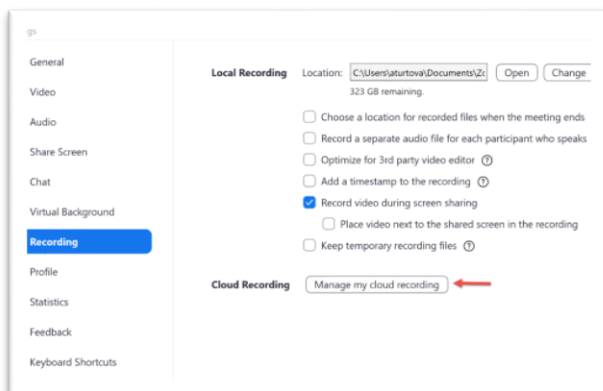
gs

General
Video
Audio
Share Screen
Chat
Virtual Background
Recording
Profile
Statistics
Feedback
Keyboard Shortcuts

Local Recording Location: C:\Users\aturtova\Documents\Zc Open Change
323 GB remaining.

Choose a location for recorded files when the meeting ends
Record a separate audio file for each participant who speaks
Optimize for 3rd party video editor ?
Add a timestamp to the recording ?
Record video during screen sharing
Place video next to the shared screen in the recording
Keep temporary recording files ?

Cloud Recording Manage my cloud recording